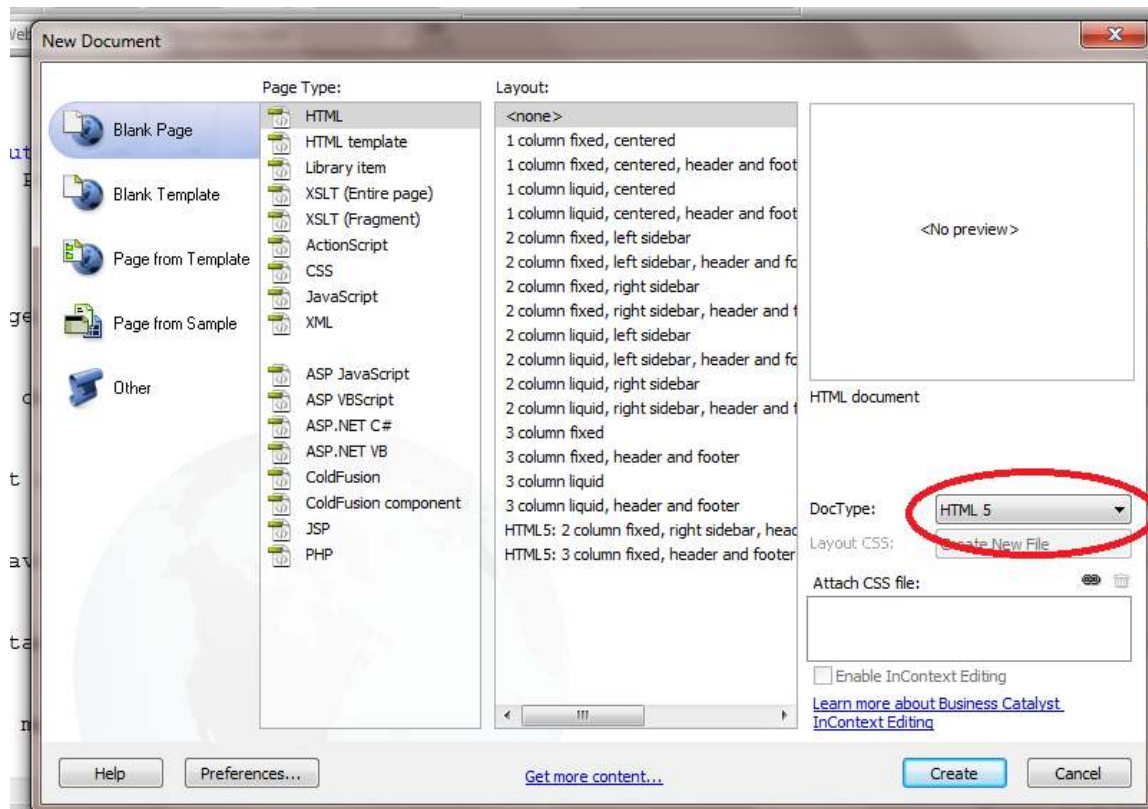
New Document

Blank Page
Blank Template
Page from Template
Page from Sample
Other

Page Type:
HTML
HTML template
Library item
XSLT (Entire page)
XSLT (Fragment)
ActionScript
CSS
JavaScript
XML
ASP JavaScript
ASP VBScript
ASP.NET C#
ASP.NET VB
ColdFusion
ColdFusion component
JSP
PHP

Layout:
<none>
1 column fixed, centered
1 column fixed, centered, header and foot
1 column liquid, centered
1 column liquid, centered, header and foot
2 column fixed, left sidebar
2 column fixed, left sidebar, header and fo
2 column fixed, right sidebar
2 column fixed, right sidebar, header and f
2 column liquid, left sidebar
2 column liquid, left sidebar, header and fo
2 column liquid, right sidebar
2 column liquid, right sidebar, header and f
3 column fixed
3 column fixed, header and footer
3 column liquid
3 column liquid, header and footer
HTML5: 2 column fixed, right sidebar, heac
HTML5: 3 column fixed, header and footer

<No preview>

HTML document

DocType: HTML 5
Layout CSS: Create New File
Attach CSS file:

Enable InContext Editing
Learn more about Business Catalyst InContext Editing

Help
Preferences...
Get more content...
Create
Cancel